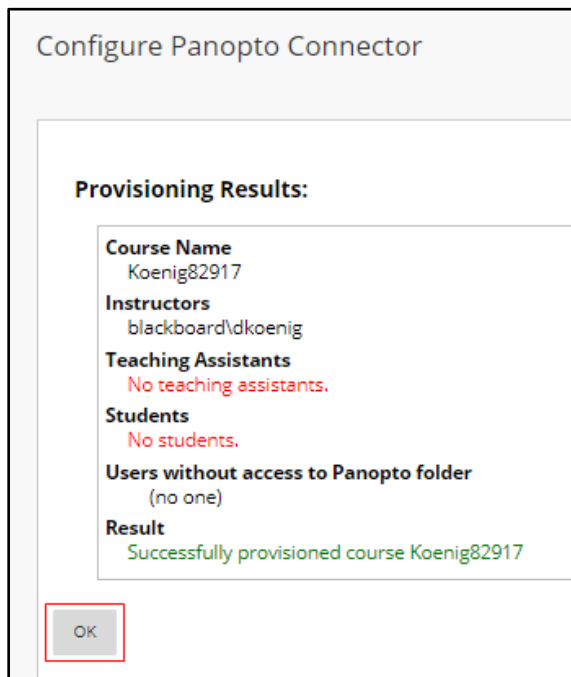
Configure Panopto Connector

Provisioning Results:

Course Name
Koenig82917
Instructors
blackboard\dkoenig
Teaching Assistants
No teaching assistants.
Students
No students.
Users without access to Panopto folder
(no one)
Result
Successfully provisioned course Koenig82917

OK